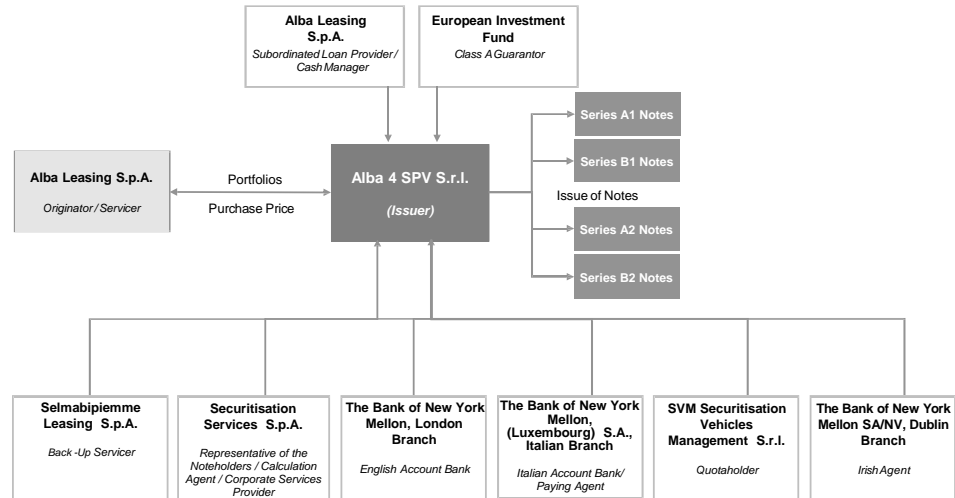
Alba Leasing S.p.A.
Subordinated Loan Provider / Cash Manager

European Investment Fund
Class A Guarantor

Alba Leasing S.p.A.
Originator / Servicer

Portfolios

Purchase Price

Alba 4 SPV S.r.l.
(Issuer)

Series A1 Notes

Series B1 Notes

Issue of Notes

Series A2 Notes

Series B2 Notes

Selmabipiemme Leasing S.p.A.
Back-Up Servicer

Securitisation Services S.p.A.
Representative of the Noteholders / Calculation Agent / Corporate Services Provider

The Bank of New York Mellon, London Branch
English Account Bank

The Bank of New York Mellon, (Luxembourg) S.A., Italian Branch
Italian Account Bank/ Paying Agent

SVM Securitisation Vehicles Management S.r.l.
Quotaholder

The Bank of New York Mellon SA/NV, Dublin Branch
Irish Agent